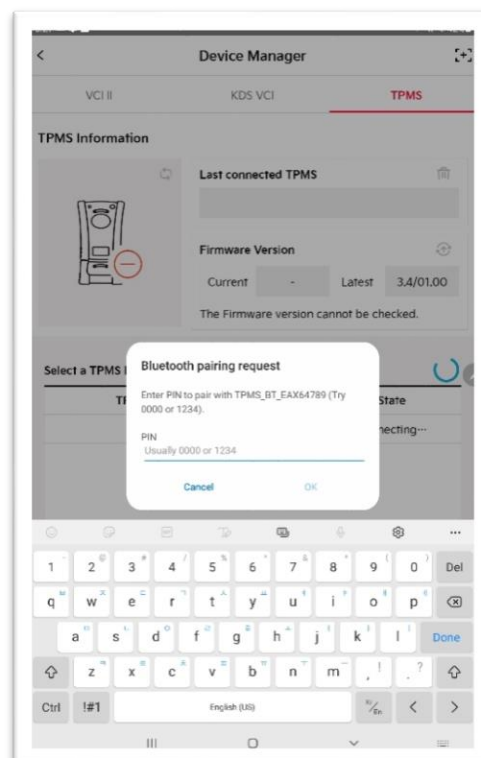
Device Manager

VCI II | KDS VCI | TPMS

TPMS Information

Last connected TPMS

Firmware Version

Current | - | Latest | 3.4/01.00

The Firmware version cannot be checked.

Select a TPMS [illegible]

T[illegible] | State

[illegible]nnecting···

Bluetooth pairing request

Enter PIN to pair with TPMS_BT_EAX64789 (Try 0000 or 1234).

PIN

Usually 0000 or 1234

Cancel OK

1 2 3 4 5 6 7 8 9 0 Del

q w e r t y u i o p

a s d f g h j k l Done

z x c v b n m , .

Ctrl !#1 English (US)